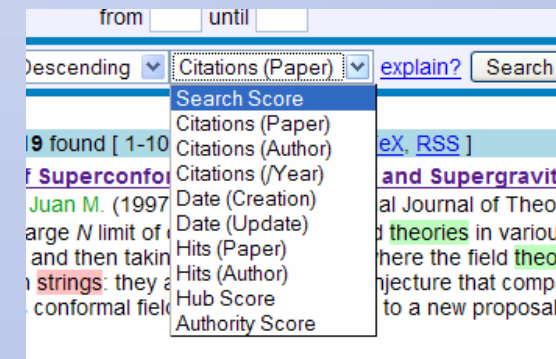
from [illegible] until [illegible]

Descending Citations (Paper) explain? Search

Search Score
Citations (Paper)
Citations (Author)
Citations (/Year)
Date (Creation)
Date (Update)
Hits (Paper)
Hits (Author)
Hub Score
Authority Score

19 found [ 1-10 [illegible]eX, RSS ]

f Superconfo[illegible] and Supergravit

Juan M. (1997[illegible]al Journal of Theo

arge N limit of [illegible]d theories in variou

and then takin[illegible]here the field theo

strings: they a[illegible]njecture that comp

conformal fiel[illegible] to a new proposal